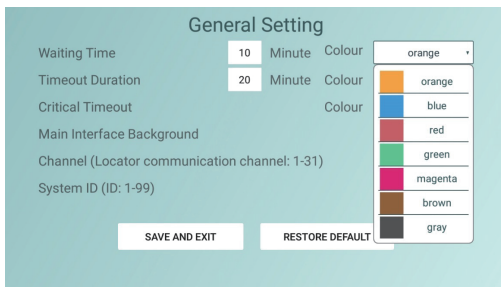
General Setting

Waiting Time 10 Minute Colour orange

Timeout Duration 20 Minute Colour

Critical Timeout Colour

Main Interface Background

Channel (Locator communication channel: 1-31)

System ID (ID: 1-99)

orange
blue
red
green
magenta
brown
gray

SAVE AND EXIT

RESTORE DEFAULT